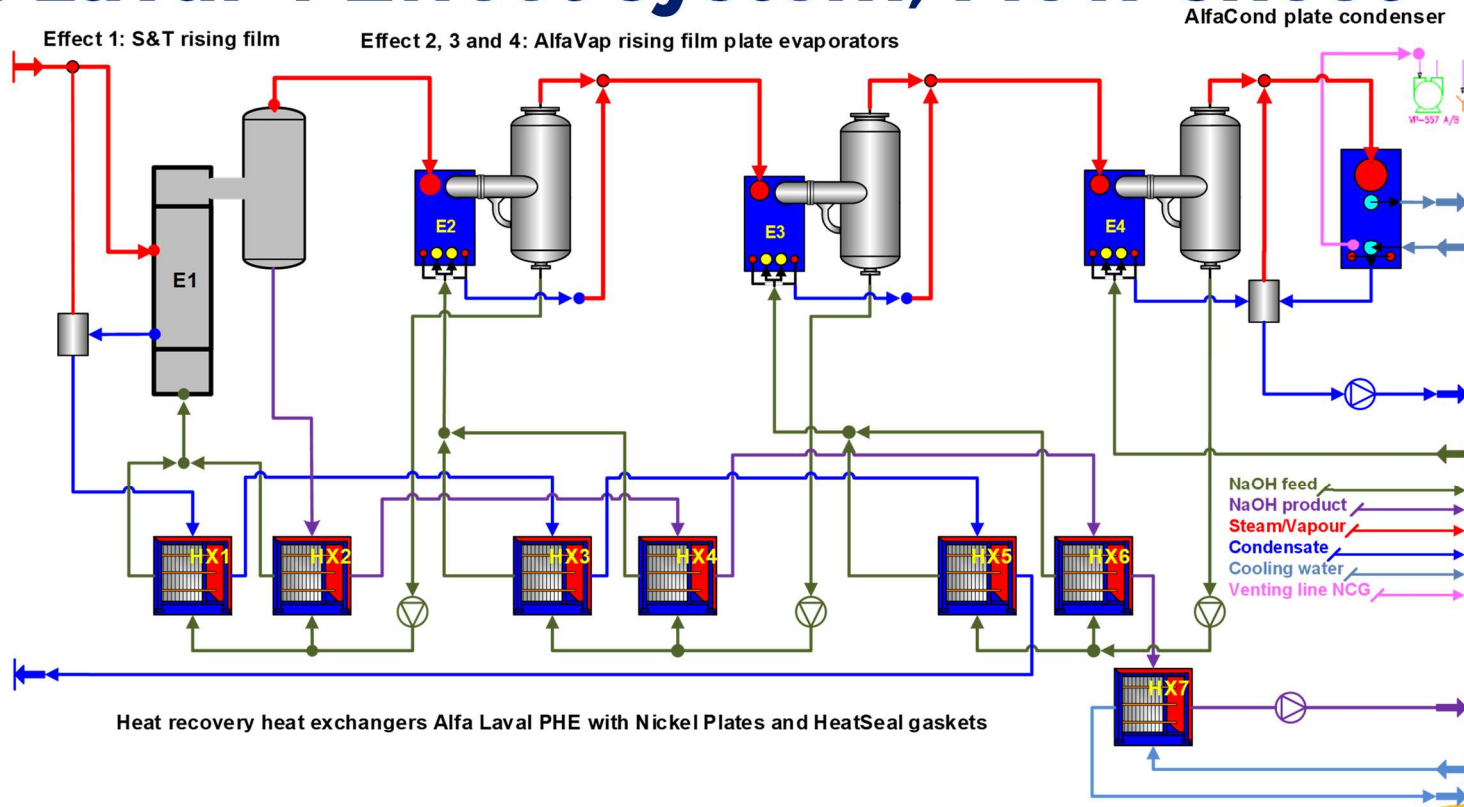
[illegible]

AlfaCond plate condenser

Effect 1: S&T rising film

Effect 2, 3 and 4: AlfaVap rising film plate evaporators

VP-557 A/B

E1

E2

E3

E4

HX1

HX2

HX3

HX4

HX5

HX6

HX7

NaOH feed
NaOH product
Steam/Vapour
Condensate
Cooling water
Venting line NCG

Heat recovery heat exchangers Alfa Laval PHE with Nickel Plates and HeatSeal gaskets